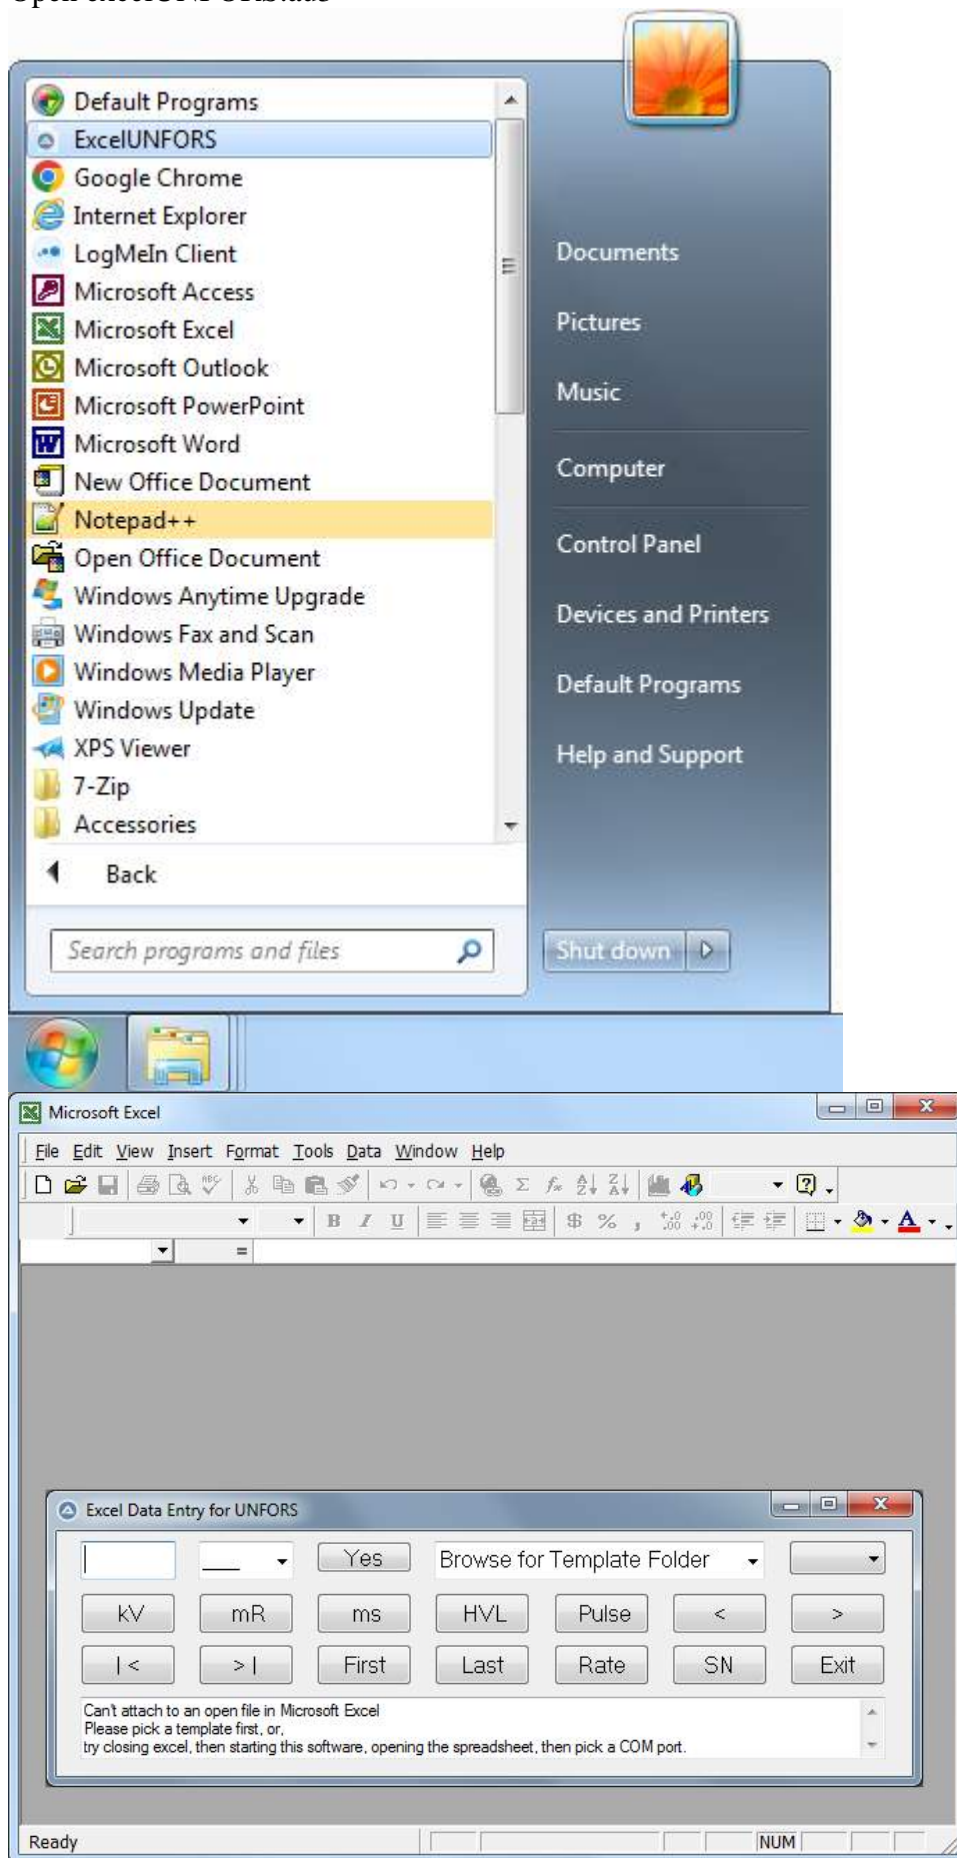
Default Programs
ExcelUNFORS
Google Chrome
Internet Explorer
LogMeIn Client
Microsoft Access
Microsoft Excel
Microsoft Outlook
Microsoft PowerPoint
Microsoft Word
New Office Document
Notepad++
Open Office Document
Windows Anytime Upgrade
Windows Fax and Scan
Windows Media Player
Windows Update
XPS Viewer
7-Zip
Accessories

Back

Search programs and files

Documents
Pictures
Music
Computer
Control Panel
Devices and Printers
Default Programs
Help and Support

Shut down

Microsoft Excel

File Edit View Insert Format Tools Data Window Help

Excel Data Entry for UNFORS

Yes
Browse for Template Folder

kV mR ms HVL Pulse < >
|< >| First Last Rate SN Exit

Can't attach to an open file in Microsoft Excel
Please pick a template first, or,
try closing excel, then starting this software, opening the spreadsheet, then pick a COM port.

Ready
NUM